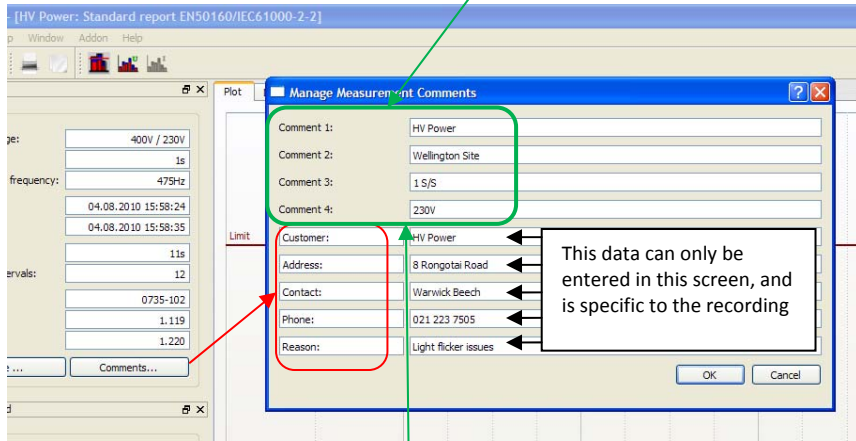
- [HV Power: Standard report EN50160/IEC61000-2-2]

p Window Addon Help

Plot

ge: 400V / 230V

1s

frequency: 475Hz

04.08.2010 15:58:24

04.08.2010 15:58:35

11s

ervals: 12

0735-102

1.119

1.220

e ... Comments...

d

Limit

Manage Measurement Comments

Comment 1: HV Power

Comment 2: Wellington Site

Comment 3: 1 S/S

Comment 4: 230V

Customer: HV Power

Address: 8 Rongotai Road

Contact: Warwick Beech

Phone: 021 223 7505

Reason: Light flicker issues

This data can only be entered in this screen, and is specific to the recording

OK Cancel